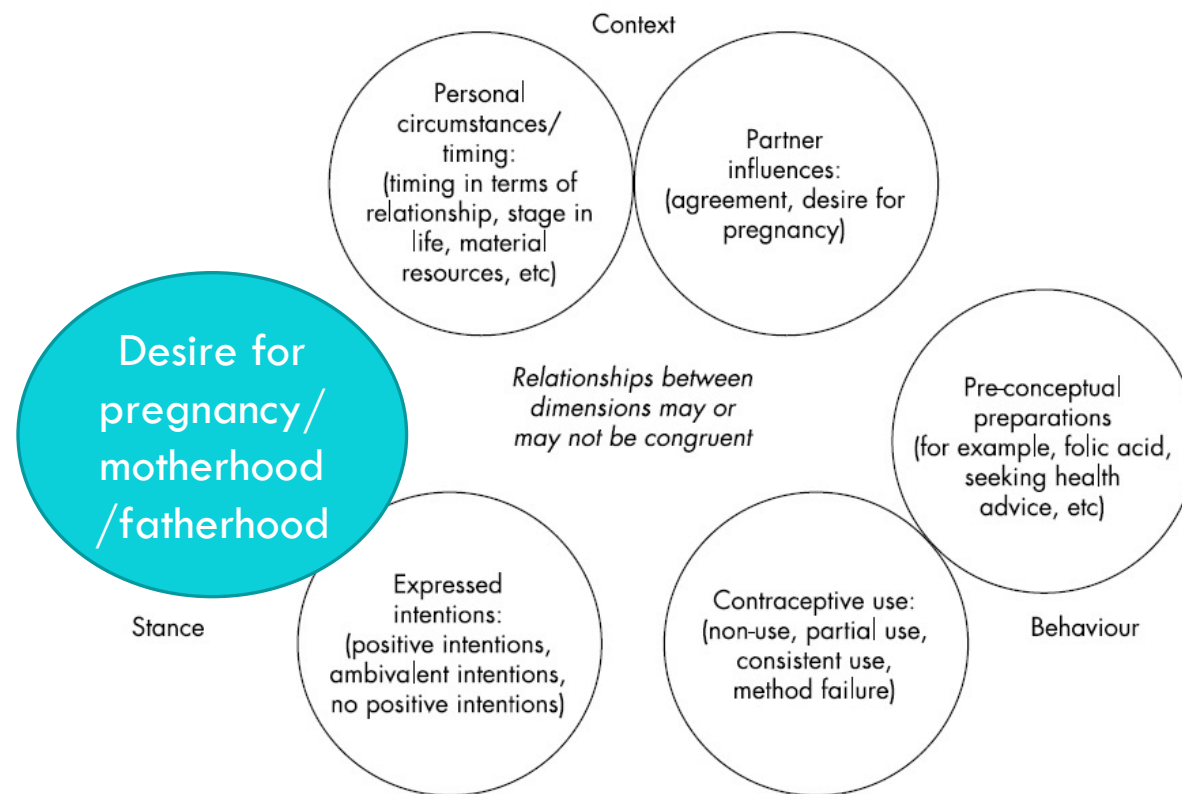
Context

Personal circumstances/ timing: (timing in terms of relationship, stage in life, material resources, etc)

Partner influences: (agreement, desire for pregnancy)

Desire for pregnancy/ motherhood /fatherhood

Relationships between dimensions may or may not be congruent

Pre-conceptual preparations (for example, folic acid, seeking health advice, etc)

Stance

Expressed intentions: (positive intentions, ambivalent intentions, no positive intentions)

Contraceptive use: (non-use, partial use, consistent use, method failure)

Behaviour